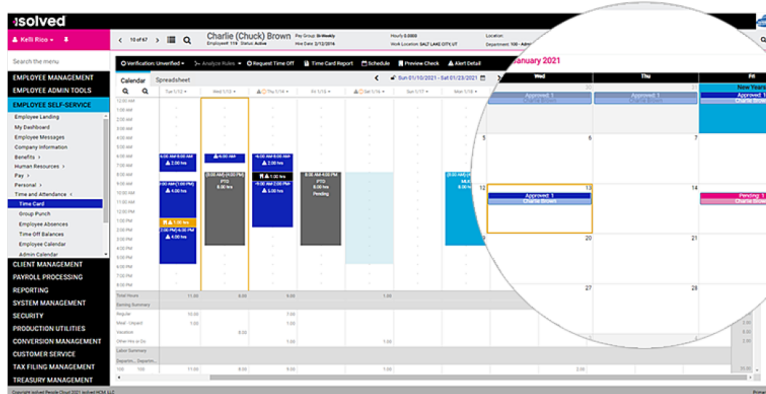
isolved

Kelli Rizo

10 of 67

Charlie (Chuck) Brown
Employee# 118 Status Active

Pay Group: Bi-Weekly
Hire Date: 2/12/2016

Hourly
Work Location: SALT LAKE CITY, UT

Location
Department: 100 - Admin

Search the menu

EMPLOYEE MANAGEMENT
EMPLOYEE ADMIN TOOLS
EMPLOYEE SELF-SERVICE
Employee Landing
My Dashboard
Employee Messages
Company Information
Benefits
Human Resources
Pay
Personal
Time and Attendance
Time Card
Group Punch
Employee Absences
Time Off Balances
Employee Calendar
Admin Calendar
CLIENT MANAGEMENT
PAYROLL PROCESSING
REPORTING
SYSTEM MANAGEMENT
SECURITY
PRODUCTION UTILITIES
CONVERSION MANAGEMENT
CUSTOMER SERVICE
TAX FILING MANAGEMENT
TREASURY MANAGEMENT

Verification: Unverified
Analyze Rules
Request Time Off
Time Card Report
Schedule
Preview Check
Alert Detail

Calendar
Spreadsheet

Sun 01/10/2021 - Sat 01/23/2021

Tue 1/12
Wed 1/13
Thu 1/14
Fri 1/15
Sat 1/16
Sun 1/17
Mon 1/18

6:00 AM
7:00 AM
8:00 AM
9:00 AM
10:00 AM
11:00 AM
12:00 PM
1:00 PM
2:00 PM
3:00 PM
4:00 PM

8:00 AM
2.00 hrs
10:00 AM
4.00 hrs
1:00 PM
4.00 hrs
PTO
8.00 hrs
PTO
8.00 hrs
Pending

Total Hours
11.00
8.00
8.00
Earning Summary
Regular
10.00
7.00
Meal - Unpaid
1.00
1.00
Vacation
8.00
Other Hrs or Drs
Labor Summary
Departm...
100
11.00
8.00

January 2021
Wed
Thu
Fri
Approved 1
Charlie Brown
Approved 1
Charlie Brown
New Year
Approved 1
Charlie Brown
5
6
7
12
13
14
Approved 1
Charlie Brown
Pending 1
Charlie Brown
20
21
27
28

Copyright isolved People Cloud 2021. isolved HCM, LLC